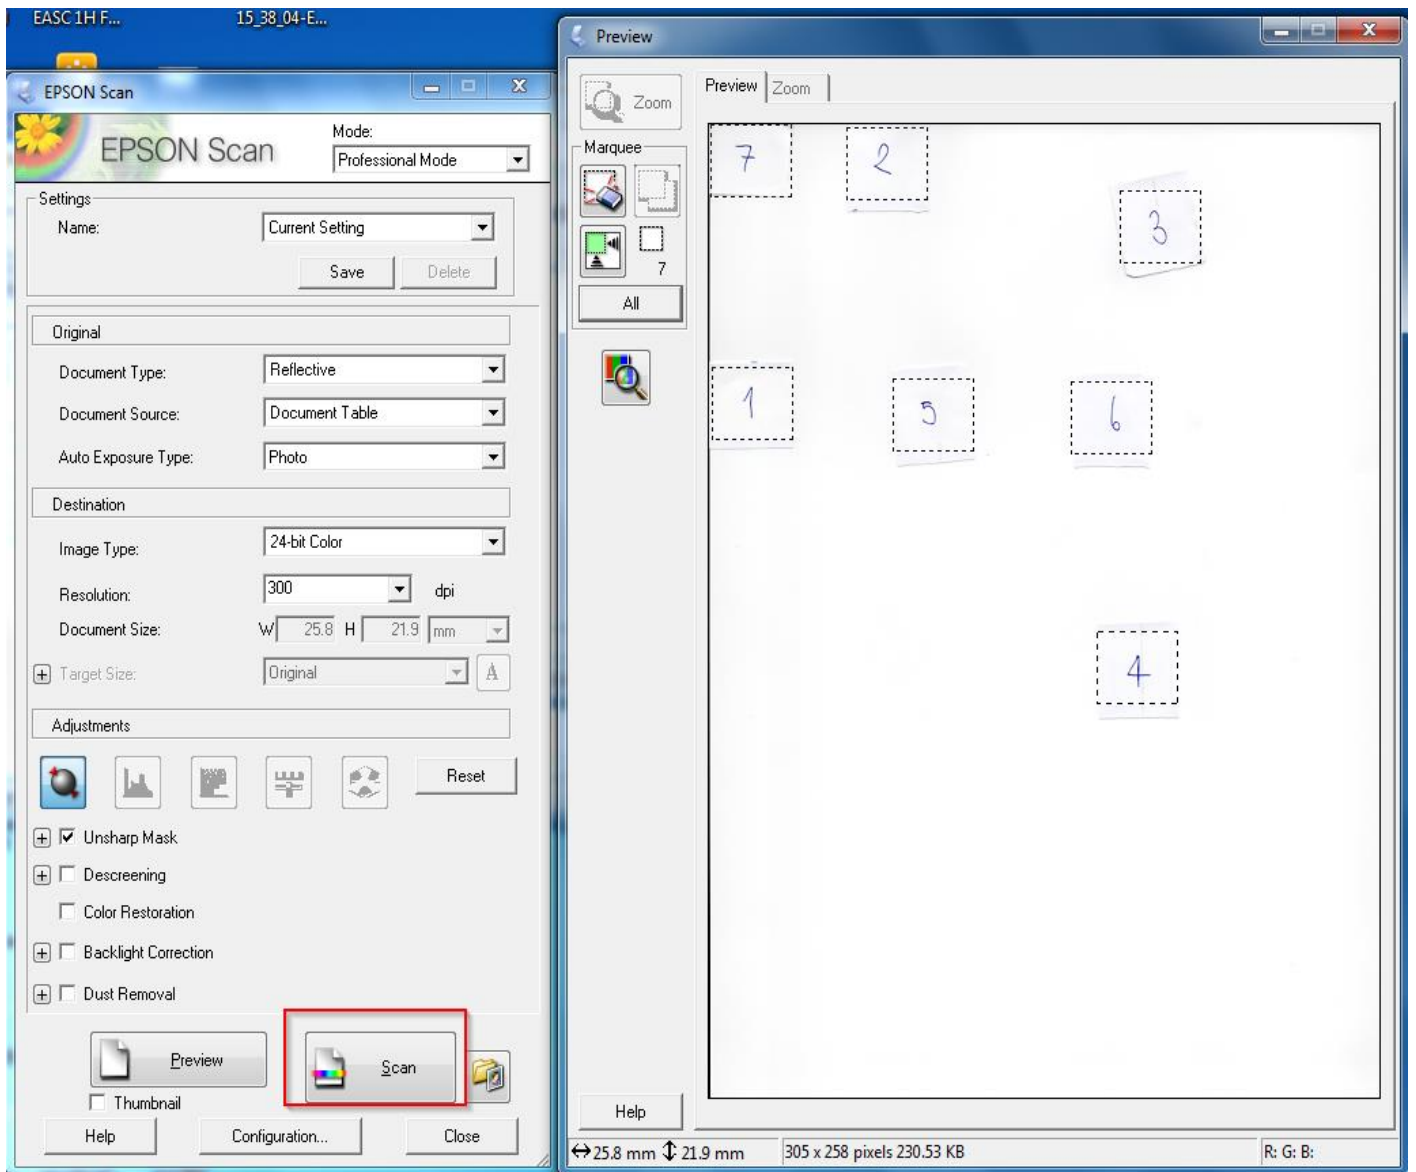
EASC 1H F... 15_38_04-E...

EPSON Scan

EPSON Scan

Mode:

Professional Mode

Settings

Name: Current Setting

Save Delete

Original

Document Type: Reflective

Document Source: Document Table

Auto Exposure Type: Photo

Destination

Image Type: 24-bit Color

Resolution: 300 dpi

Document Size: W 25.8 H 21.9 mm

Target Size: Original A

Adjustments

Reset

Unsharp Mask

Descreening

Color Restoration

Backlight Correction

Dust Removal

Preview

Scan

Thumbnail

Help Configuration... Close

Preview

Zoom

Preview Zoom

Marquee

7

All

Help

7 2 3 1 5 6 4

↔25.8 mm ↕21.9 mm 305 x 258 pixels 230.53 KB R: G: B: